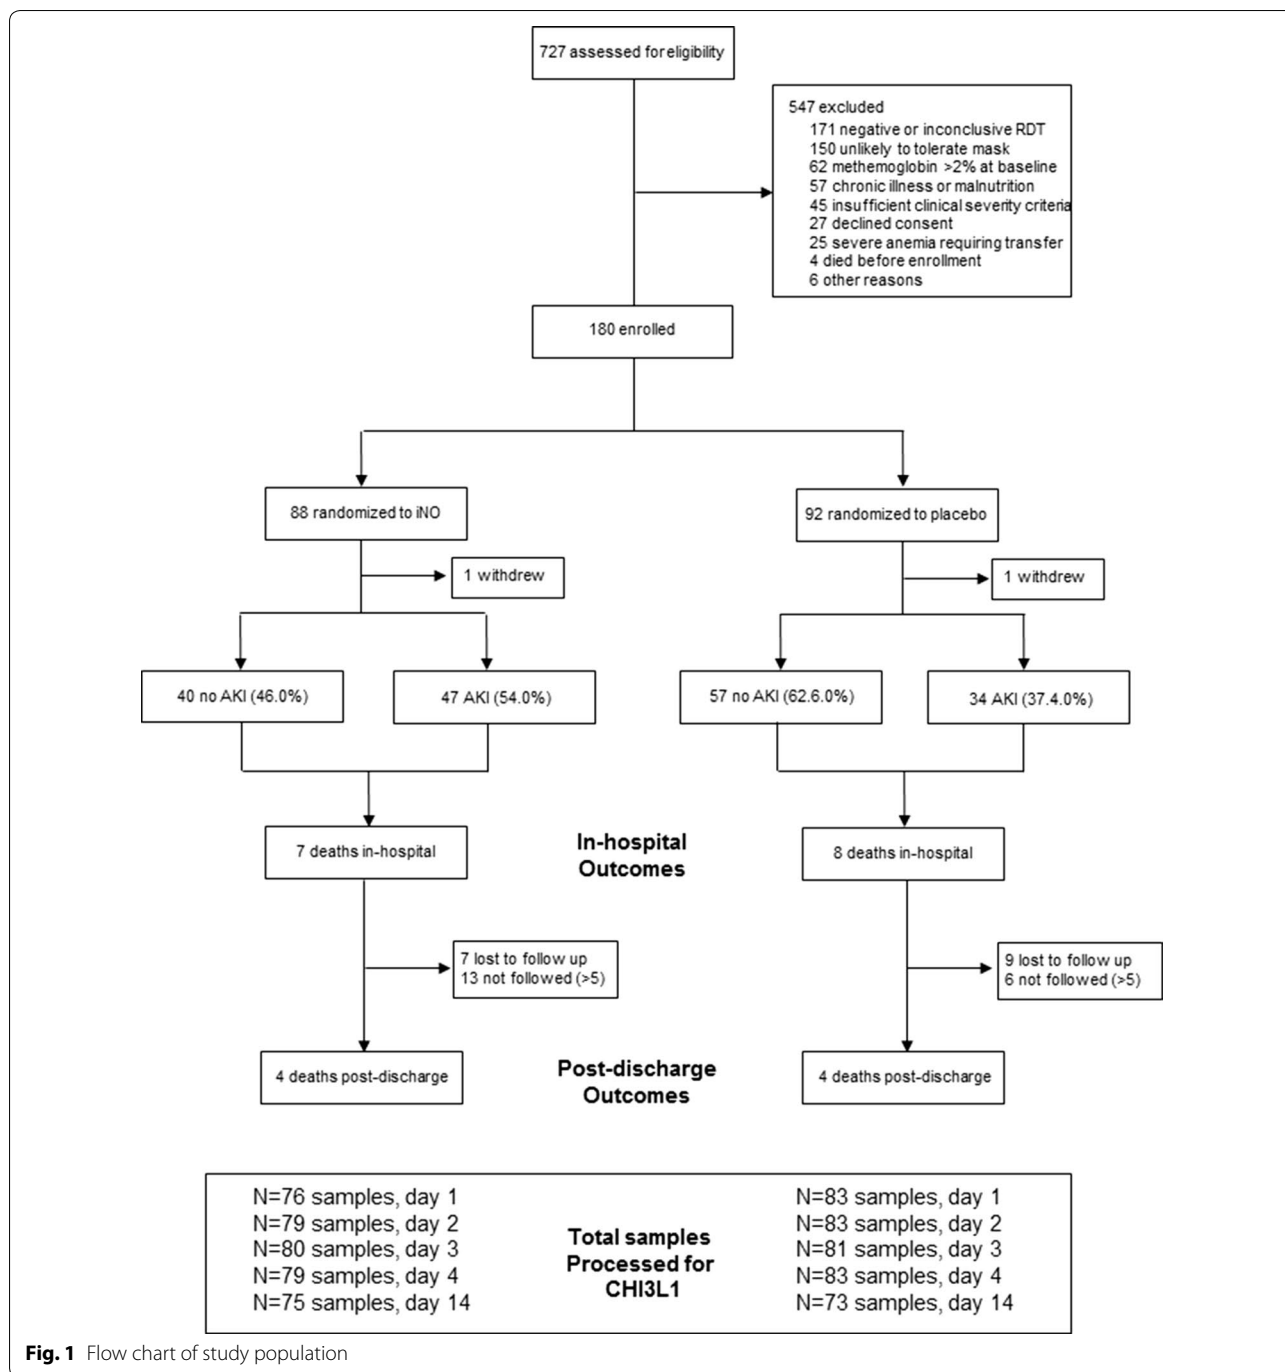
727 assessed for eligibility

547 excluded
171 negative or inconclusive RDT
150 unlikely to tolerate mask
62 methemoglobin >2% at baseline
57 chronic illness or malnutrition
45 insufficient clinical severity criteria
27 declined consent
25 severe anemia requiring transfer
4 died before enrollment
6 other reasons

180 enrolled

88 randomized to iNO

1 withdrew

40 no AKI (46.0%)

47 AKI (54.0%)

92 randomized to placebo

1 withdrew

57 no AKI (62.6.0%)

34 AKI (37.4.0%)

7 deaths in-hospital

In-hospital Outcomes

8 deaths in-hospital

7 lost to follow up
13 not followed (>5)

9 lost to follow up
6 not followed (>5)

4 deaths post-discharge

Post-discharge Outcomes

4 deaths post-discharge

N=76 samples, day 1
N=79 samples, day 2
N=80 samples, day 3
N=79 samples, day 4
N=75 samples, day 14

Total samples Processed for CHI3L1

N=83 samples, day 1
N=83 samples, day 2
N=81 samples, day 3
N=83 samples, day 4
N=73 samples, day 14

Fig. 1 Flow chart of study population